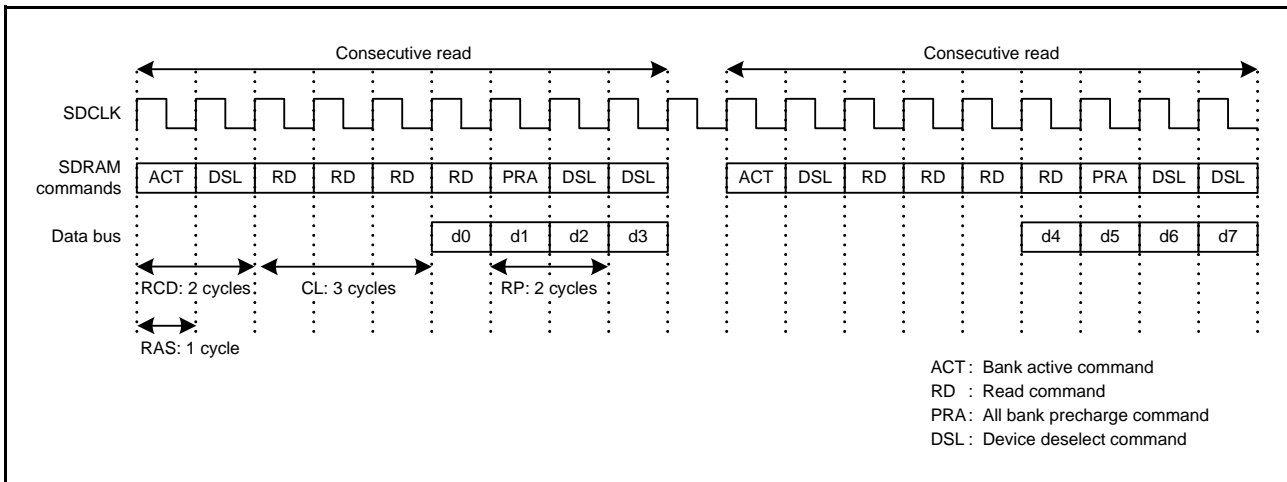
Consecutive read

Consecutive read

SDCLK

SDRAM commands

| ACT | DSL | RD | RD | RD | RD | PRA | DSL | DSL |
|---|---|---|---|---|---|---|---|---|

| ACT | DSL | RD | RD | RD | RD | PRA | DSL | DSL |
|---|---|---|---|---|---|---|---|---|

Data bus

| d0 | d1 | d2 | d3 |
|---|---|---|---|

| d4 | d5 | d6 | d7 |
|---|---|---|---|

RCD: 2 cycles

CL: 3 cycles

RP: 2 cycles

RAS: 1 cycle

ACT : Bank active command
RD : Read command
PRA : All bank precharge command
DSL : Device deselect command